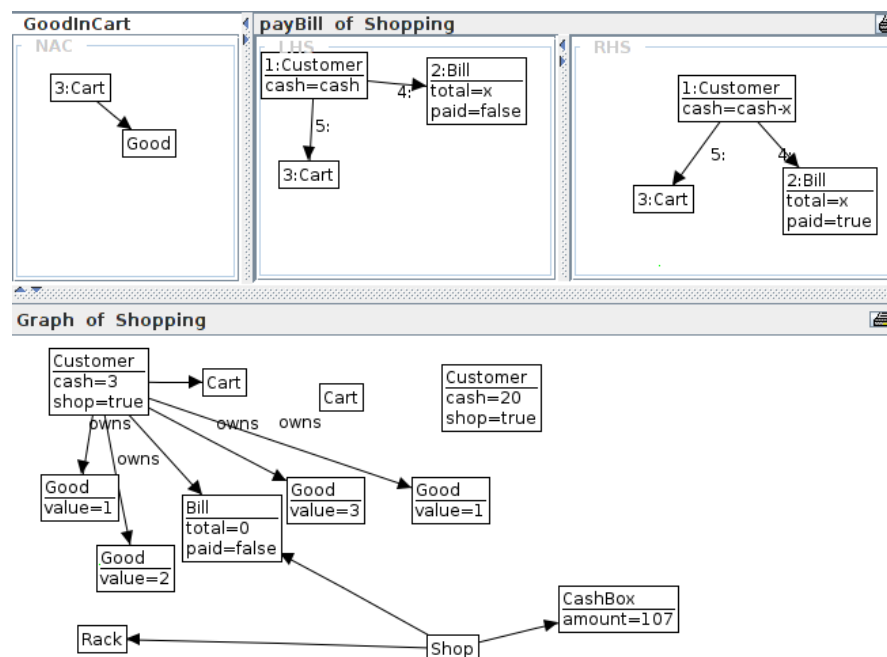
GoodInCart

NAC

3:Cart

Good

payBill of Shopping

LHS

1:Customer
cash=cash

4:

2:Bill
total=x
paid=false

5:

3:Cart

RHS

1:Customer
cash=cash-x

5:

4:

3:Cart

2:Bill
total=x
paid=true

Graph of Shopping

Customer
cash=3
shop=true

Cart

Cart

Customer
cash=20
shop=true

owns

owns

owns

owns

Good
value=1

Bill
total=0
paid=false

Good
value=3

Good
value=1

Good
value=2

CashBox
amount=107

Rack

Shop